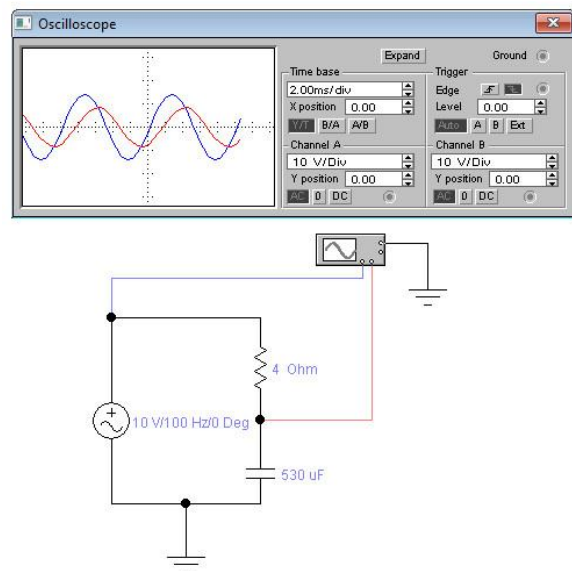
Oscilloscope

Expand
Ground

Time base
2.00ms/div
X position 0.00
Y/T B/A A/B

Trigger
Edge
Level 0.00
Auto A B Ext

Channel A
10 V/Div
Y position 0.00
AC 0 DC

Channel B
10 V/Div
Y position 0.00
AC 0 DC

4 Ohm
+
10 V/100 Hz/0 Deg
530 uF